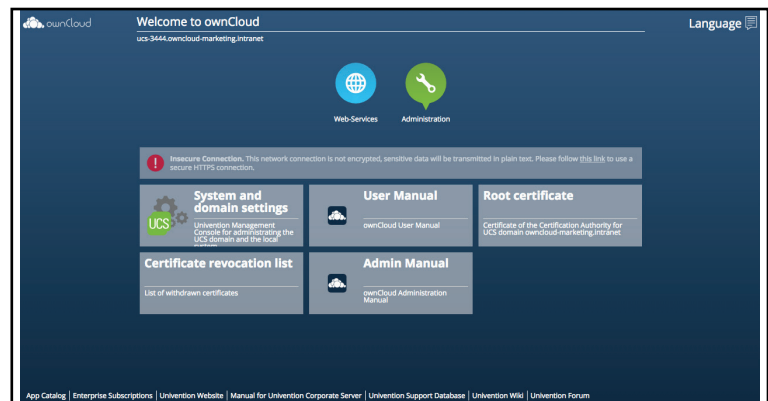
ownCloud

Welcome to ownCloud

ucs-3444.owncloud-marketing.intranet

Language

Web-Services

Administration

Insecure Connection. This network connection is not encrypted, sensitive data will be transmitted in plain text. Please follow this link to use a secure HTTPS connection.

UCS

System and domain settings

Univention Management Console for administrating the UCS domain and the local system

User Manual

ownCloud User Manual

Root certificate

Certificate of the Certification Authority for UCS domain owncloud-marketing.intranet

Certificate revocation list

List of withdrawn certificates

Admin Manual

ownCloud Administration Manual

App Catalog | Enterprise Subscriptions | Univention Website | Manual for Univention Corporate Server | Univention Support Database | Univention Wiki | Univention Forum